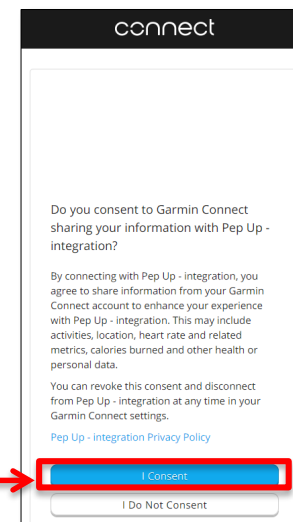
connect

Do you consent to Garmin Connect sharing your information with Pep Up - integration?

By connecting with Pep Up - integration, you agree to share information from your Garmin Connect account to enhance your experience with Pep Up - integration. This may include activities, location, heart rate and related metrics, calories burned and other health or personal data.

You can revoke this consent and disconnect from Pep Up - integration at any time in your Garmin Connect settings.

Pep Up - integration Privacy Policy

I Consent

I Do Not Consent